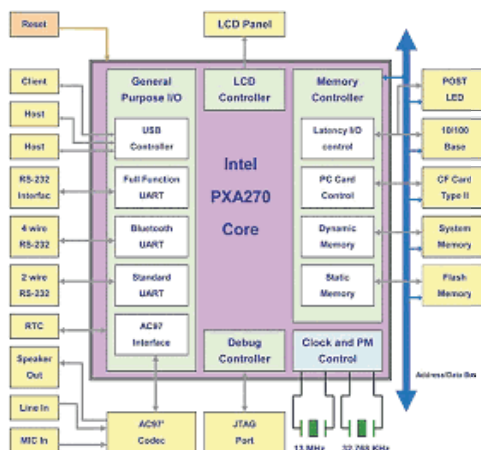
Reset

LCD Panel

Client

Host

Host

RS-232 Interfac

4 wire RS-232

2 wire RS-232

RTC

Speaker Out

Line In

MIC In

General Purpose I/O

USB Controller

Full Function UART

Bluetooth UART

Standard UART

AC97 Interface

LCD Controller

Intel PXA270 Core

Debug Controller

Memory Controller

Latency I/O control

PC Card Control

Dynamic Memory

Static Memory

Clock and PM Control

POST LED

10/100 Base

CF Card Type II

System Memory

Flash Memory

Address/Data Bus

AC97' Codec

JTAG Port

13 MHz

32.768 KHz